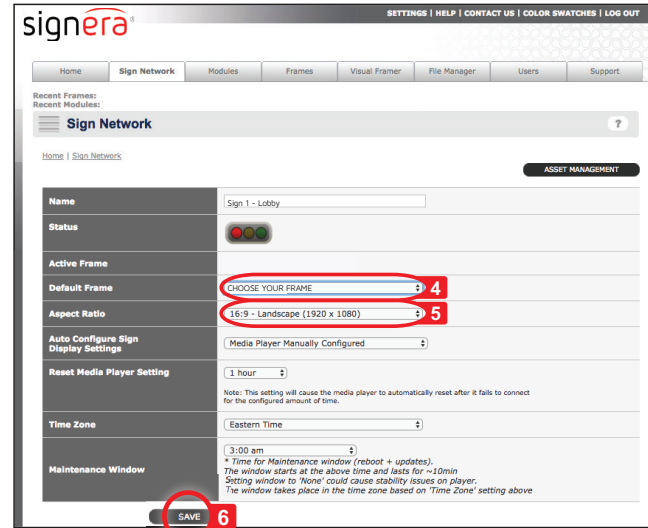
signera®

SETTINGS | HELP | CONTACT US | COLOR SWATCHES | LOG OUT

Home | Sign Network | Modules | Frames | Visual Framer | File Manager | Users | Support

Recent Frames:
Recent Modules:

Sign Network

?

Home | Sign Network

ASSET MANAGEMENT

| | |
|---|---|
| Name | Sign 1 - Lobby |
| Status | |
| Active Frame | |
| Default Frame | CHOOSE YOUR FRAME |
| Aspect Ratio | 16:9 - Landscape (1920 x 1080) |
| Auto Configure Sign Display Settings | Media Player Manually Configured |
| Reset Media Player Setting | 1 hour<br>Note: This setting will cause the media player to automatically reset after it fails to connect for the configured amount of time. |
| Time Zone | Eastern Time |
| Maintenance Window | 3:00 am<br>* Time for Maintenance window (reboot + updates).<br>The window starts at the above time and lasts for ~10min<br>Setting window to 'None' could cause stability issues on player.<br>The window takes place in the time zone based on 'Time Zone' setting above |

4
5

SAVE
6